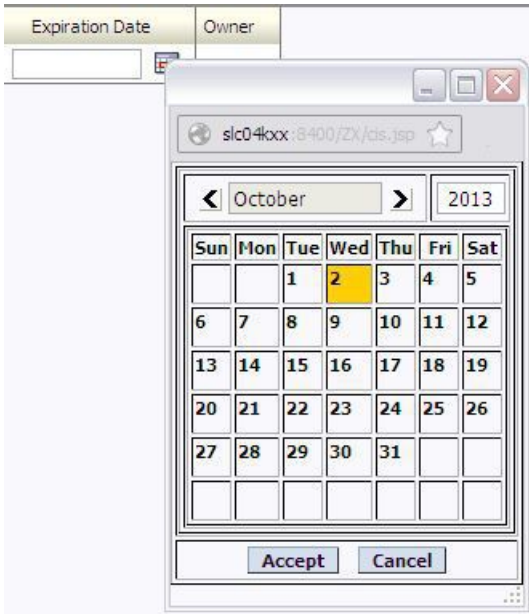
Expiration Date | Owner

slc04kxx:8400/ZX/cls.jsp

October 2013

| Sun | Mon | Tue | Wed | Thu | Fri | Sat |
|---|---|---|---|---|---|---|
| | | 1 | 2 | 3 | 4 | 5 |
| 6 | 7 | 8 | 9 | 10 | 11 | 12 |
| 13 | 14 | 15 | 16 | 17 | 18 | 19 |
| 20 | 21 | 22 | 23 | 24 | 25 | 26 |
| 27 | 28 | 29 | 30 | 31 | | |
| | | | | | | |

Accept Cancel